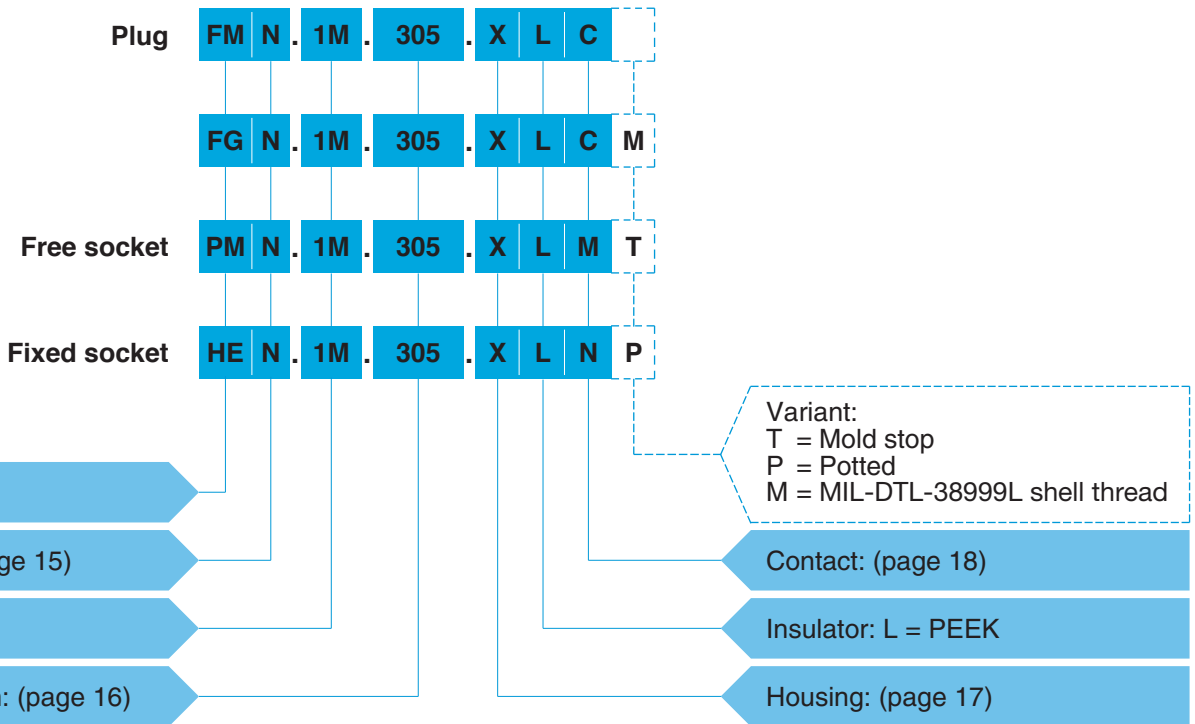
Plug FM N . 1M . 305 . X L C

FG N . 1M . 305 . X L C M

Free socket PM N . 1M . 305 . X L M T

Fixed socket HE N . 1M . 305 . X L N P

Variant:
T = Mold stop
P = Potted
M = MIL-DTL-38999L shell thread

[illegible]ge 15)

Contact: (page 18)

Insulator: L = PEEK

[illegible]: (page 16)

Housing: (page 17)